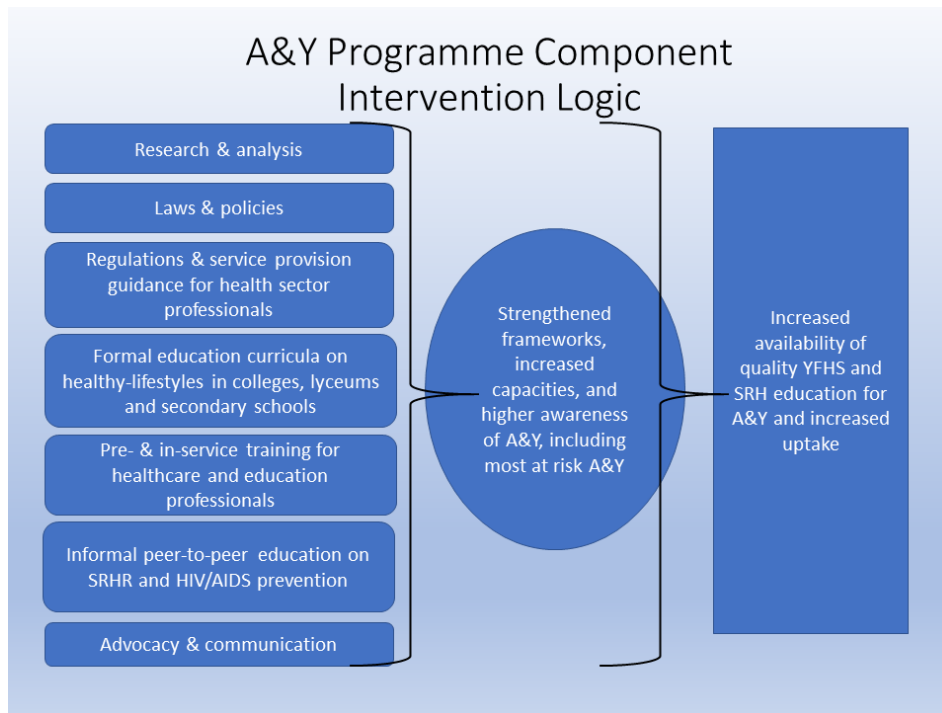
A&Y Programme Component Intervention Logic

Research & analysis

Laws & policies

Regulations & service provision guidance for health sector professionals

Formal education curricula on healthy-lifestyles in colleges, lyceums and secondary schools

Pre- & in-service training for healthcare and education professionals

Informal peer-to-peer education on SRHR and HIV/AIDS prevention

Advocacy & communication

Strengthened frameworks, increased capacities, and higher awareness of A&Y, including most at risk A&Y

Increased availability of quality YFHS and SRH education for A&Y and increased uptake